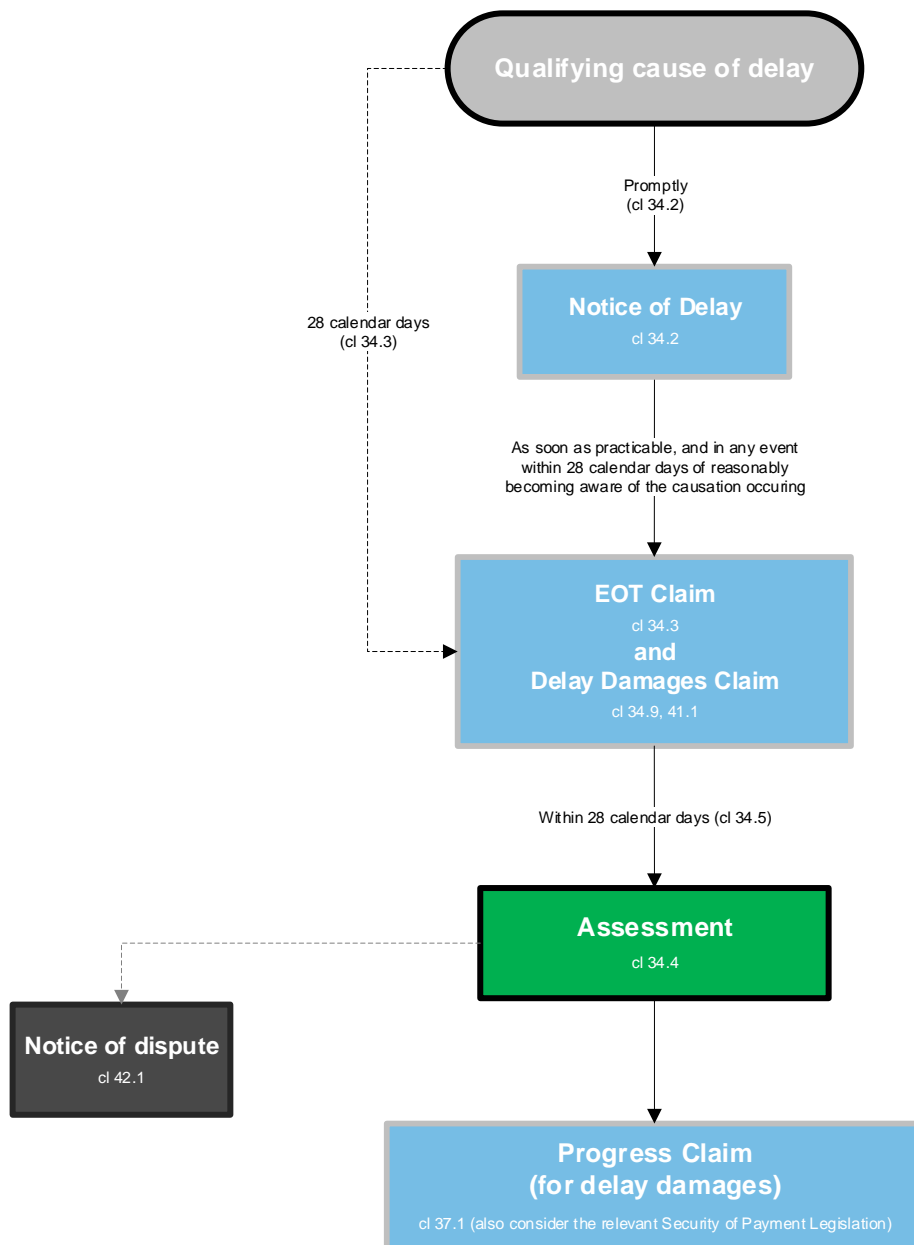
Qualifying cause of delay

Promptly
(cl 34.2)

28 calendar days
(cl 34.3)

Notice of Delay
cl 34.2

As soon as practicable, and in any event within 28 calendar days of reasonably becoming aware of the causation occuring

EOT Claim
cl 34.3
and
Delay Damages Claim
cl 34.9, 41.1

Within 28 calendar days (cl 34.5)

Assessment
cl 34.4

Notice of dispute
cl 42.1

Progress Claim
(for delay damages)
cl 37.1 (also consider the relevant Security of Payment Legislation)